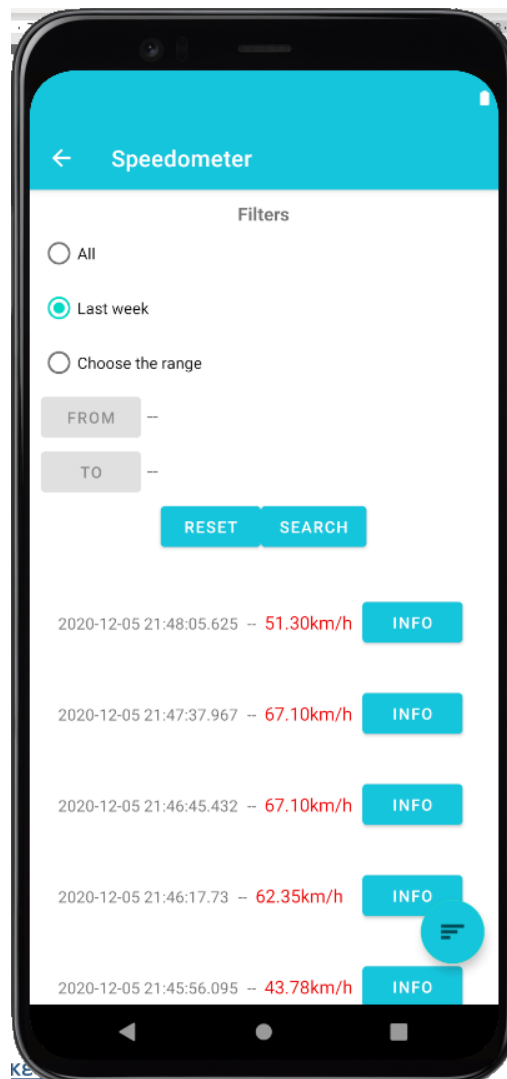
Speedometer

Filters

All

Last week

Choose the range

FROM --

TO --

RESET SEARCH

2020-12-05 21:48:05.625 -- 51.30km/h INFO

2020-12-05 21:47:37.967 -- 67.10km/h INFO

2020-12-05 21:46:45.432 -- 67.10km/h INFO

2020-12-05 21:46:17.73 -- 62.35km/h INFO

2020-12-05 21:45:56.095 -- 43.78km/h INFO